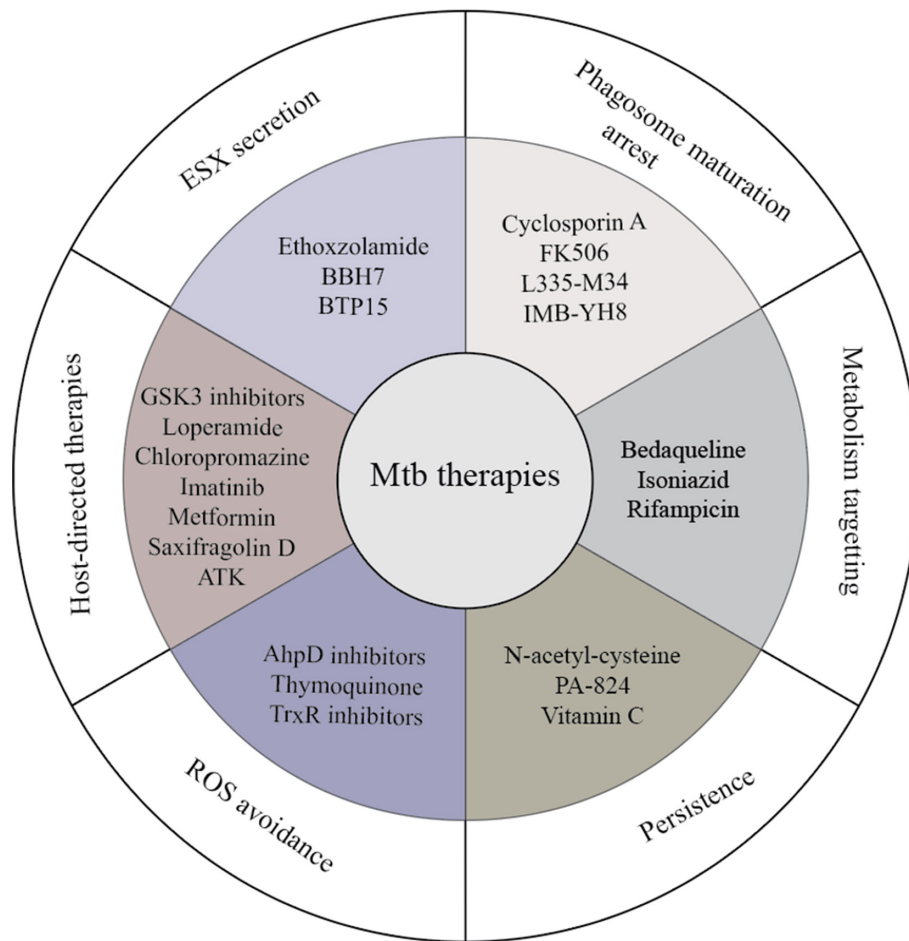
Mtb therapies

ESX secretion

Ethoxzolamide
BBH7
BTP15

Phagosome maturation arrest

Cyclosporin A
FK506
L335-M34
IMB-YH8

Metabolism targetting

Bedaqueline
Isoniazid
Rifampicin

Persistence

N-acetyl-cysteine
PA-824
Vitamin C

ROS avoidance

AhpD inhibitors
Thymoquinone
TrxR inhibitors

Host-directed therapies

GSK3 inhibitors
Loperamide
Chloropromazine
Imatinib
Metformin
Saxifragolin D
ATK